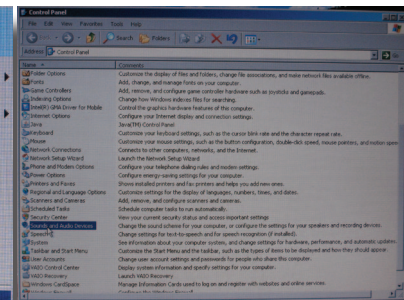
Control Panel

File Edit View Favorites Tools Help

Back Search Folders

Address Control Panel Go

| Name | Comments |
|---|---|
| Folder Options | Customize the display of files and folders, change file associations, and make network files available offline. |
| Fonts | Add, change, and manage fonts on your computer. |
| Game Controllers | Add, remove, and configure game controller hardware such as joysticks and gamepads. |
| Indexing Options | Change how Windows indexes files for searching. |
| Intel(R) GMA Driver for Mobile | Control the graphics hardware features of the computer. |
| Internet Options | Configure your Internet display and connection settings. |
| Java | Java(TM) Control Panel |
| Keyboard | Customize your keyboard settings, such as the cursor blink rate and the character repeat rate. |
| Mouse | Customize your mouse settings, such as the button configuration, double-click speed, mouse pointers, and motion speed. |
| Network Connections | Connects to other computers, networks, and the Internet. |
| Network Setup Wizard | Launch the Network Setup Wizard |
| Phone and Modem Options | Configure your telephone dialing rules and modem settings. |
| Power Options | Configure energy-saving settings for your computer. |
| Printers and Faxes | Shows installed printers and fax printers and helps you add new ones. |
| Regional and Language Options | Customize settings for the display of languages, numbers, times, and dates. |
| Scanners and Cameras | Add, remove, and configure scanners and cameras. |
| Scheduled Tasks | Schedule computer tasks to run automatically. |
| Security Center | View your current security status and access important settings |
| Sounds and Audio Devices | Change the sound scheme for your computer, or configure the settings for your speakers and recording devices. |
| Speech | Change settings for text-to-speech and for speech recognition (if installed). |
| System | See information about your computer system, and change settings for hardware, performance, and automatic updates. |
| Taskbar and Start Menu | Customize the Start Menu and the taskbar, such as the types of items to be displayed and how they should appear. |
| User Accounts | Change user account settings and passwords for people who share this computer. |
| VAIO Control Center | Display system information and specify settings for your computer. |
| VAIO Recovery | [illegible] |
| Windows CardSpace | Manage Information Cards used to log on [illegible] |